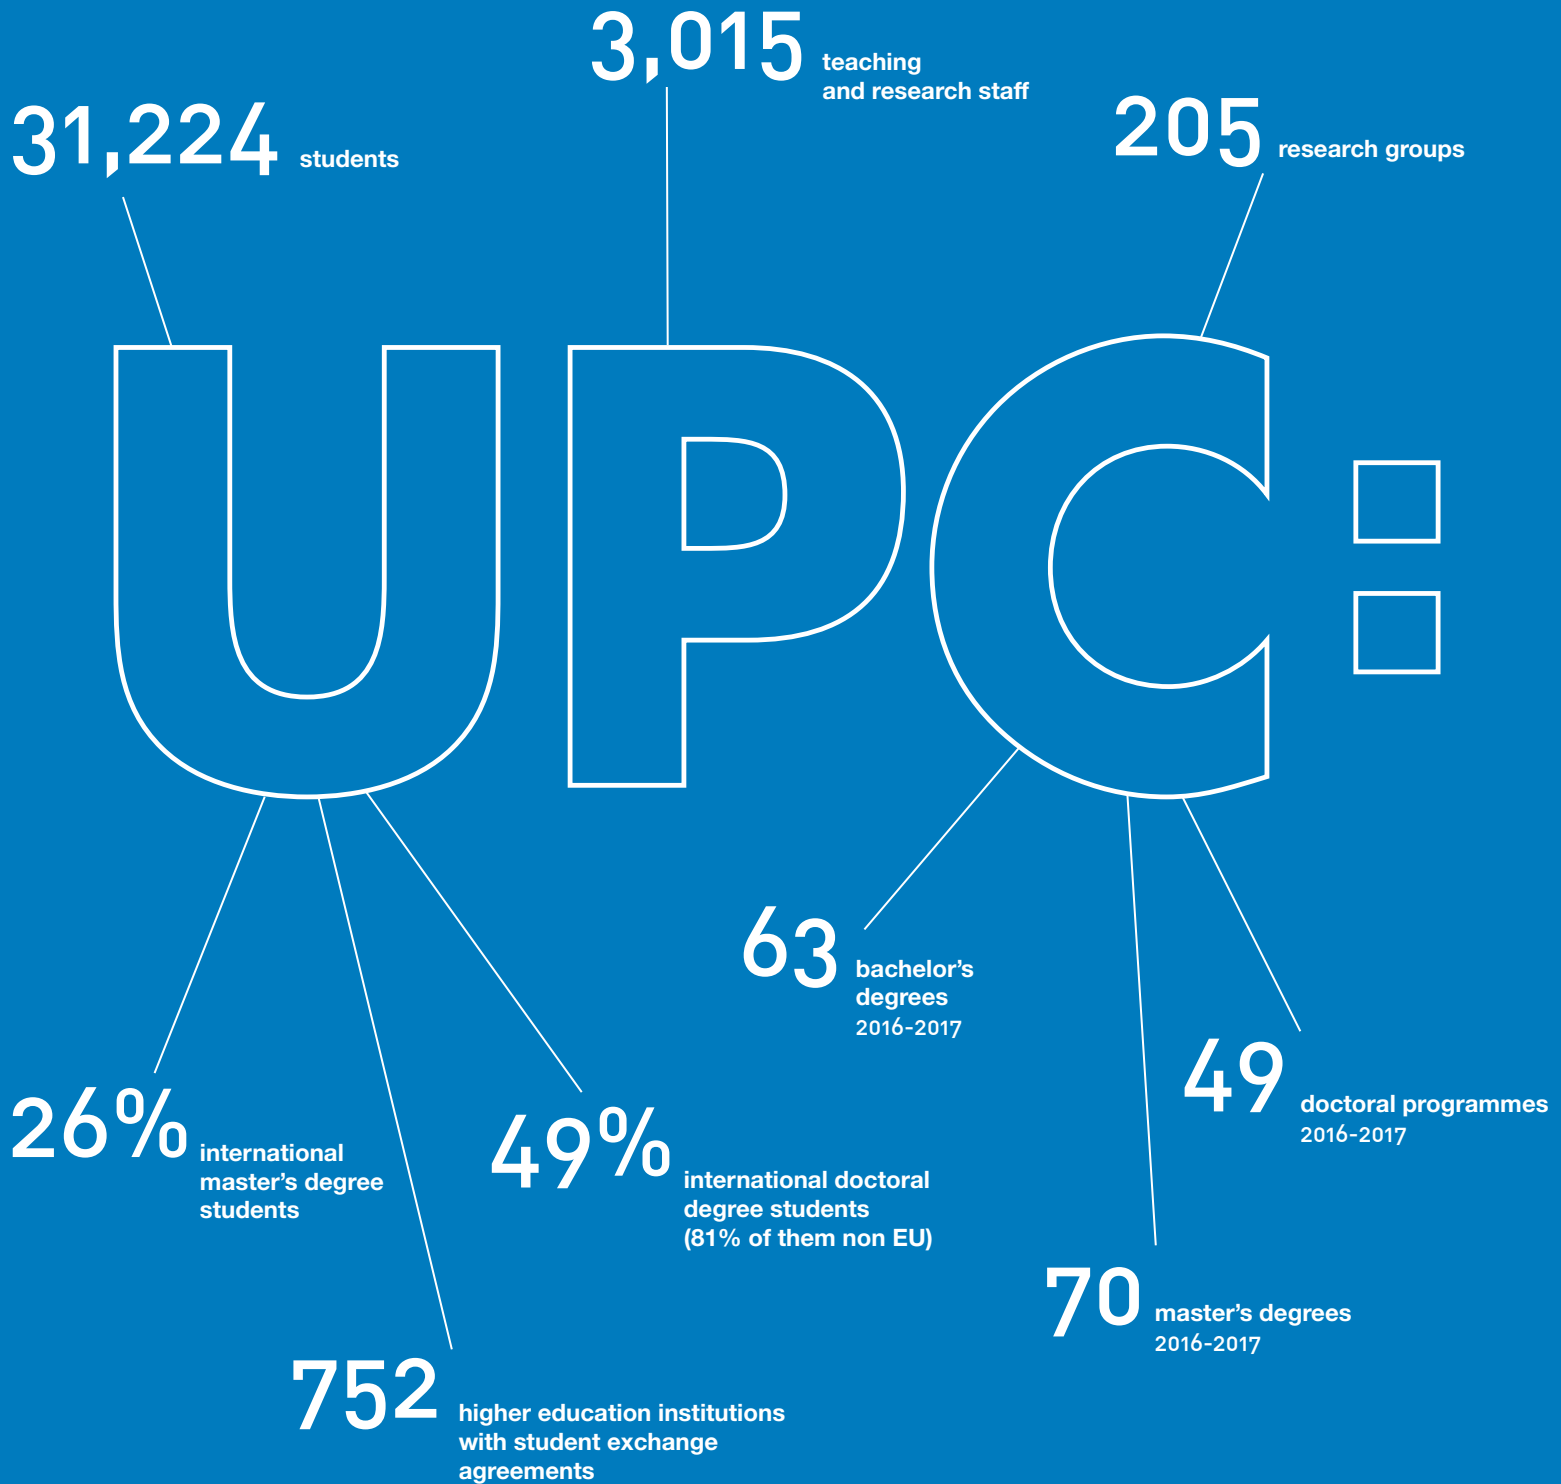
3,015 teaching and research staff

31,224 students

205 research groups

UPC:

63 bachelor's degrees 2016-2017

49 doctoral programmes 2016-2017

26% international master's degree students

49% international doctoral degree students (81% of them non EU)

70 master's degrees 2016-2017

752 higher education institutions with student exchange agreements